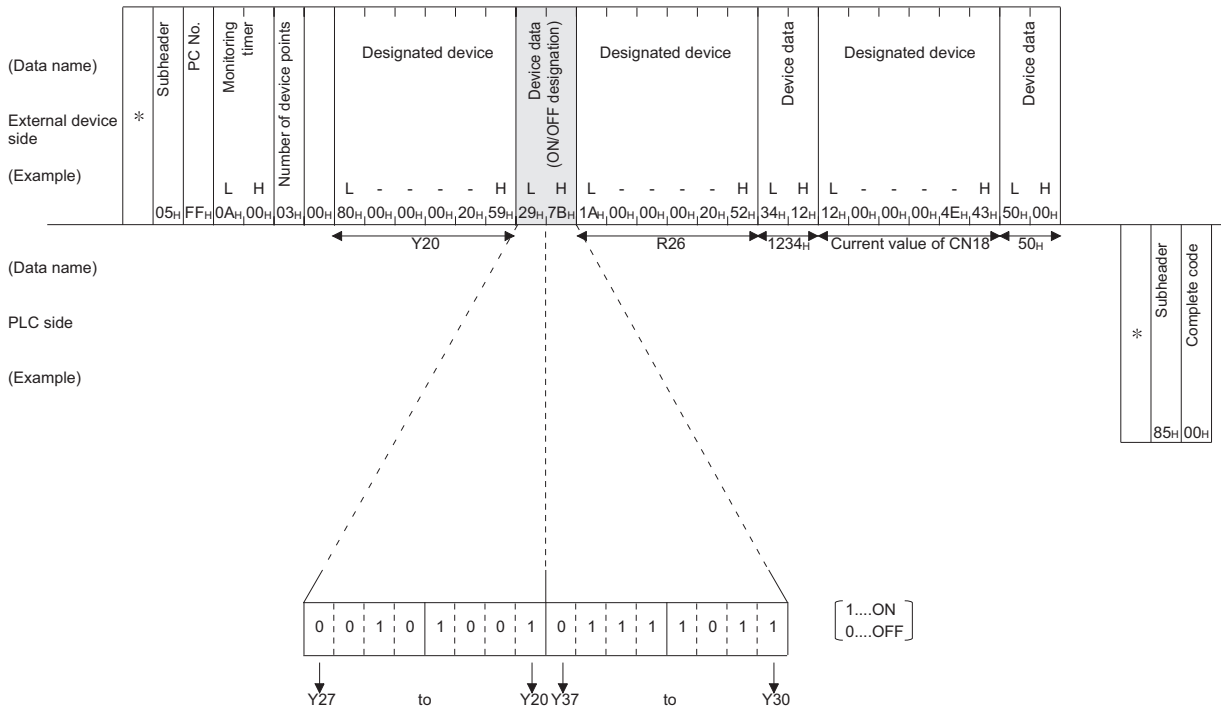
(Data name)

External device side

(Example)

*

Subheader

PC No.

Monitoring timer

Number of device points

Designated device

Device data (ON/OFF designation)

Designated device

Device data

Designated device

Device data

L H

L - - - - H

L H

L - - - - H

L H

L - - - - H

L H

| $05_H$ | $FF_H$ | $0A_H$ | $00_H$ | $03_H$ | $00_H$ | $80_H$ | $00_H$ | $00_H$ | $00_H$ | $20_H$ | $59_H$ | $29_H$ | $7B_H$ | $1A_H$ | $00_H$ | $00_H$ | $00_H$ | $20_H$ | $52_H$ | $34_H$ | $12_H$ | $12_H$ | $00_H$ | $00_H$ | $00_H$ | $4E_H$ | $43_H$ | $50_H$ | $00_H$ |
|---|---|---|---|---|---|---|---|---|---|---|---|---|---|---|---|---|---|---|---|---|---|---|---|---|---|---|---|---|---|

Y20

R26

$1234_H$

Current value of CN18

$50_H$

(Data name)

PLC side

(Example)

*

Subheader

Complete code

$85_H$ $00_H$

| 0 | 0 | 1 | 0 | 1 | 0 | 0 | 1 | 0 | 1 | 1 | 1 | 1 | 0 | 1 | 1 |
|---|---|---|---|---|---|---|---|---|---|---|---|---|---|---|---|

1....ON
0....OFF

Y27 to Y20 Y37 to Y30